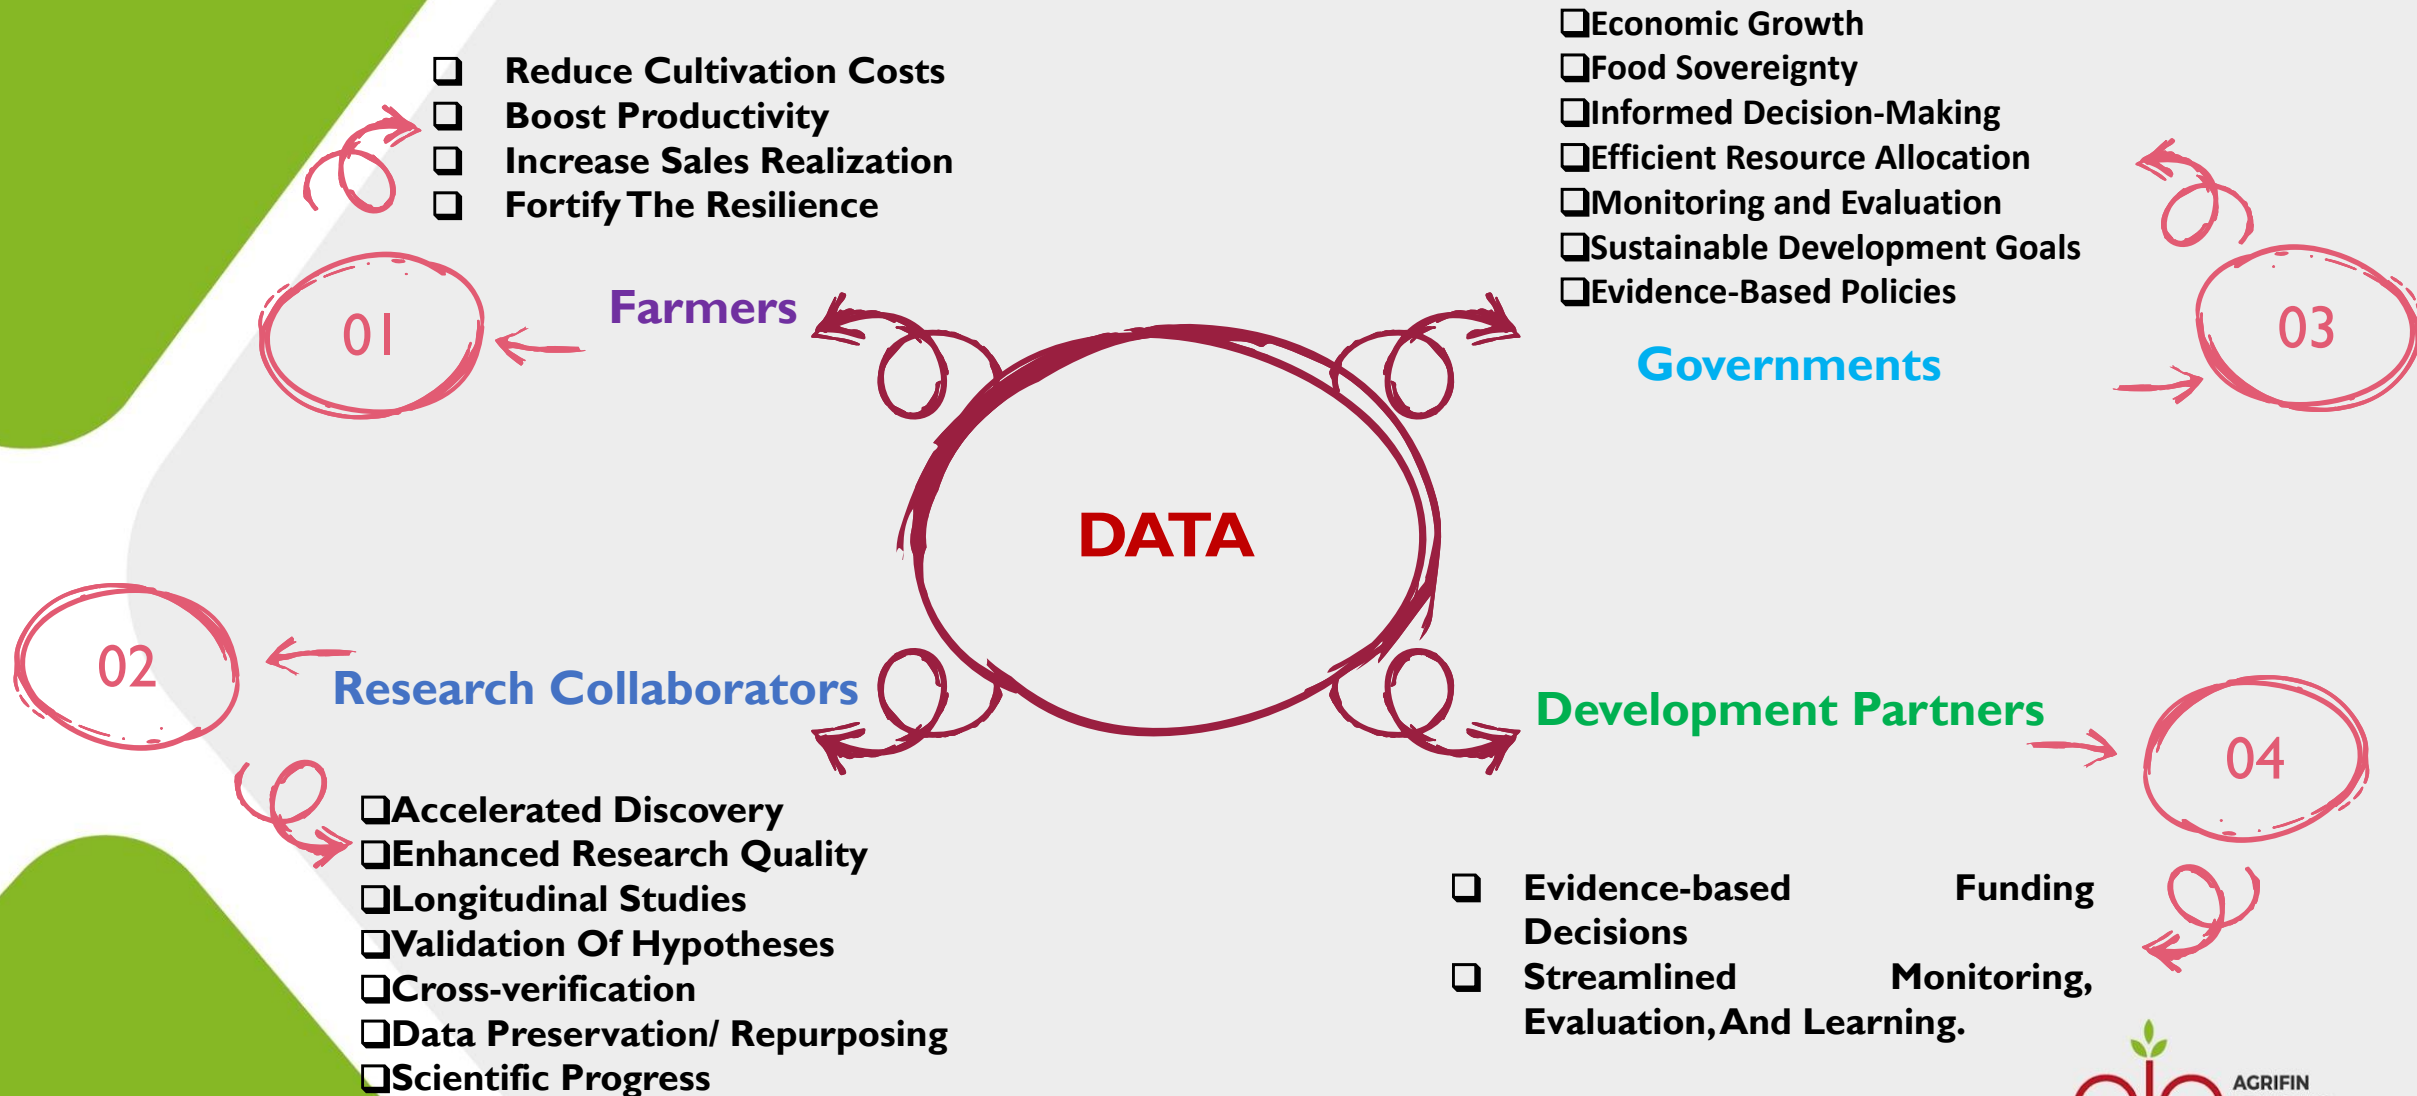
❑ Reduce Cultivation Costs
❑ Boost Productivity
❑ Increase Sales Realization
❑ Fortify The Resilience

01

Farmers

❑Economic Growth
❑Food Sovereignty
❑Informed Decision-Making
❑Efficient Resource Allocation
❑Monitoring and Evaluation
❑Sustainable Development Goals
❑Evidence-Based Policies

Governments

03

DATA

02

Research Collaborators

❑Accelerated Discovery
❑Enhanced Research Quality
❑Longitudinal Studies
❑Validation Of Hypotheses
❑Cross-verification
❑Data Preservation/ Repurposing
❑Scientific Progress

Development Partners

04

❑ Evidence-based Funding Decisions
❑ Streamlined Monitoring, Evaluation, And Learning.

AGRIFIN